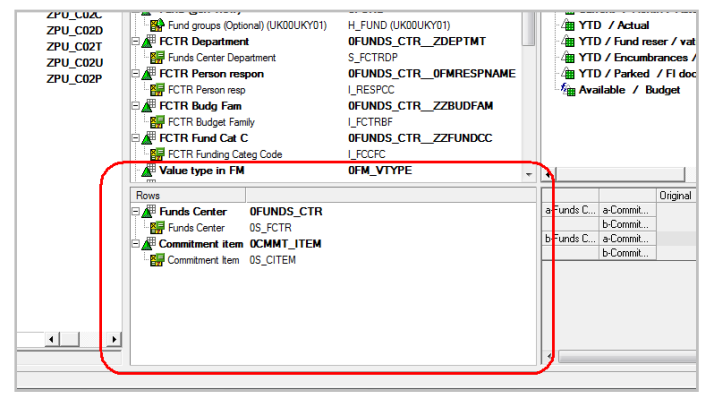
ZPU_C02C
ZPU_C02D
ZPU_C02T
ZPU_C02U
ZPU_C02P

Fund groups (Optional) (UK00UKY01) H_FUND (UK00UKY01)
FCTR Department 0FUNDS_CTR__ZDEPTMT
Funds Center Department S_FCTRDP
FCTR Person respon 0FUNDS_CTR__0FMRESPNAME
FCTR Person resp I_RESPCC
FCTR Budg Fam 0FUNDS_CTR__ZZBUDFAM
FCTR Budget Family I_FCTRBF
FCTR Fund Cat C 0FUNDS_CTR__ZZFUNDCC
FCTR Funding Categ Code I_FCCFC
Value type in FM 0FM_VTYPE

YTD / Actual
YTD / Fund reser / vat
YTD / Encumbrances /
YTD / Parked / FI doc
Available / Budget

Rows
Funds Center 0FUNDS_CTR
Funds Center 0S_FCTR
Commitment item 0CMMT_ITEM
Commitment Item 0S_CITEM

| | | Original |
|---|---|---|
| a-Funds C... | a-Commit... | |
| | b-Commit... | |
| b-Funds C... | a-Commit... | |
| | b-Commit... | |